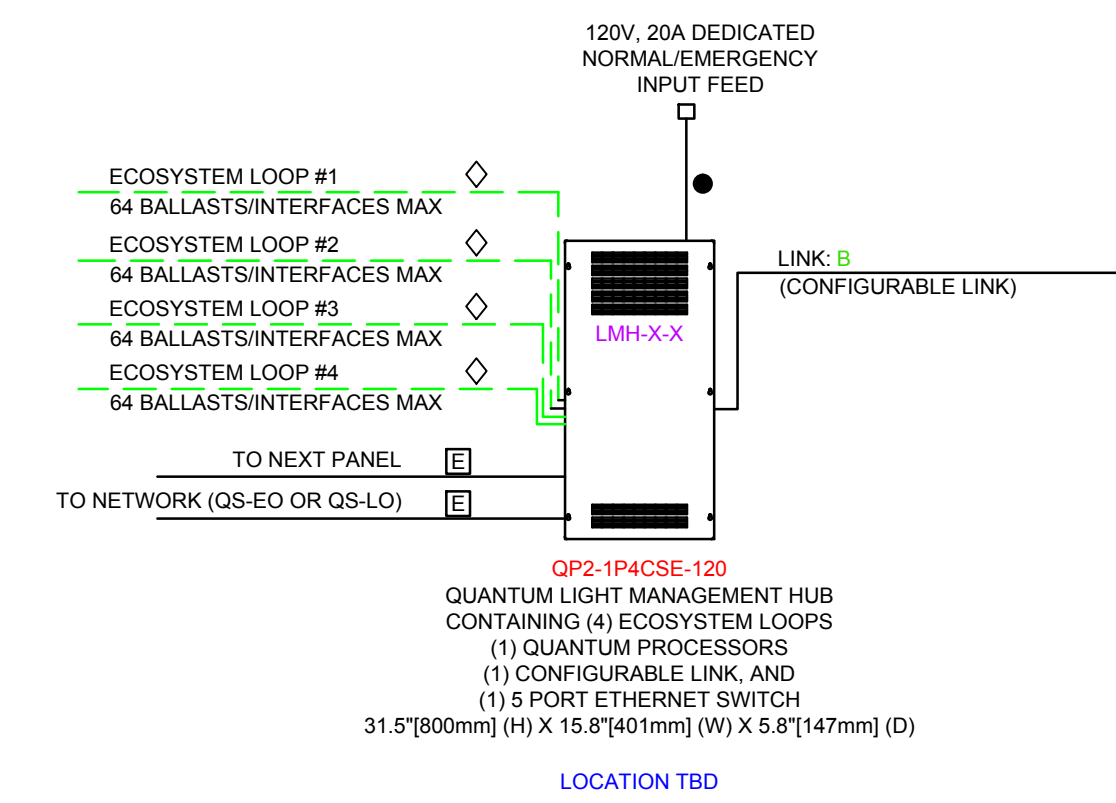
120V, 20A DEDICATED
NORMAL/EMERGENCY
INPUT FEED

ECOSYSTEM LOOP #1
64 BALLASTS/INTERFACES MAX

ECOSYSTEM LOOP #2
64 BALLASTS/INTERFACES MAX

ECOSYSTEM LOOP #3
64 BALLASTS/INTERFACES MAX

ECOSYSTEM LOOP #4
64 BALLASTS/INTERFACES MAX

LINK: B
(CONFIGURABLE LINK)

LMH-X-X

TO NEXT PANEL E

TO NETWORK (QS-EO OR QS-LO) E

QP2-1P4CSE-120
QUANTUM LIGHT MANAGEMENT HUB
CONTAINING (4) ECOSYSTEM LOOPS
(1) QUANTUM PROCESSORS
(1) CONFIGURABLE LINK, AND
(1) 5 PORT ETHERNET SWITCH
31.5"[800mm] (H) X 15.8"[401mm] (W) X 5.8"[147mm] (D)

LOCATION TBD